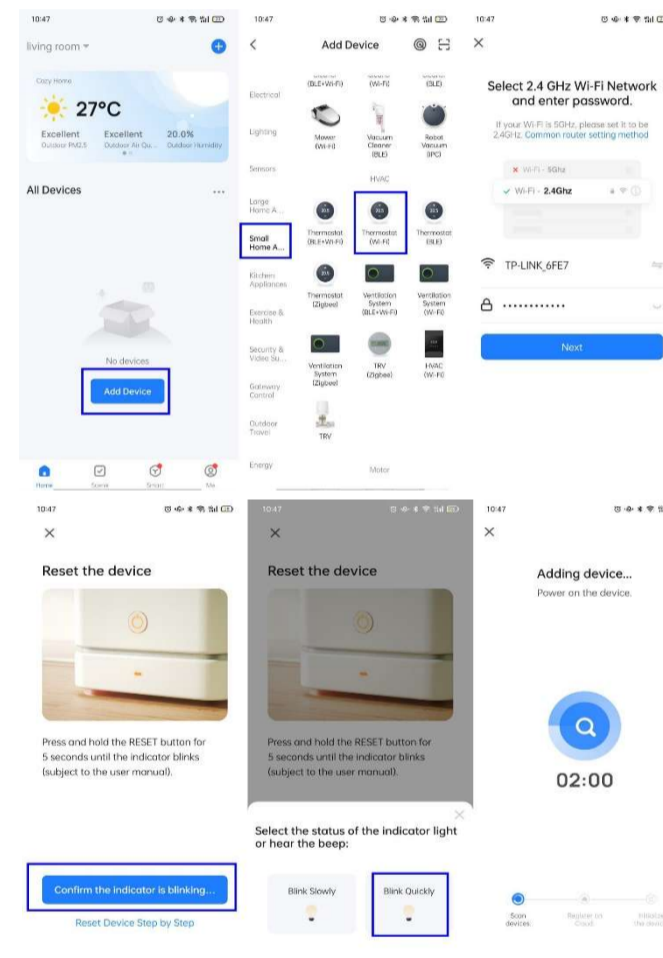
10:47

living room

Cozy Home

27°C

Excellent
Outdoor PM2.5

Excellent
Outdoor Air Qu...

20.0%
Outdoor Humidity

All Devices

No devices

Add Device

Home
Scene
Smart
Me

10:47

Add Device

Electrical
Lighting
Sensors
Large Home A...
Small Home A...
Kitchen Appliances
Exercise & Health
Security & Video Su...
Gateway Control
Outdoor Travel
Energy

(BLE+Wi-Fi)
(Wi-Fi)
(BLE)

Mower (Wi-Fi)
Vacuum Cleaner (BLE)
Robot Vacuum (IPC)

HVAC

Thermostat (BLE+Wi-Fi)
Thermostat (Wi-Fi)
Thermostat (BLE)
Thermostat (Zigbee)
Ventilation System (BLE+Wi-Fi)
Ventilation System (Wi-Fi)
Ventilation System (Zigbee)
TRV (Zigbee)
HVAC (Wi-Fi)
TRV

Motor

10:47

Select 2.4 GHz Wi-Fi Network and enter password.

If your Wi-Fi is 5GHz, please set it to be 2.4GHz. Common router setting method

Wi-Fi - 5Ghz
Wi-Fi - 2.4Ghz

TP-LINK_6FE7

••••••••••••

Next

10:47

Reset the device

Press and hold the RESET button for 5 seconds until the indicator blinks (subject to the user manual).

Confirm the indicator is blinking...

Reset Device Step by Step

10:47

Reset the device

Press and hold the RESET button for 5 seconds until the indicator blinks (subject to the user manual).

Select the status of the indicator light or hear the beep:

Blink Slowly

Blink Quickly

10:47

Adding device...

Power on the device.

02:00

Scan devices
Register to Cloud
Initialize the device